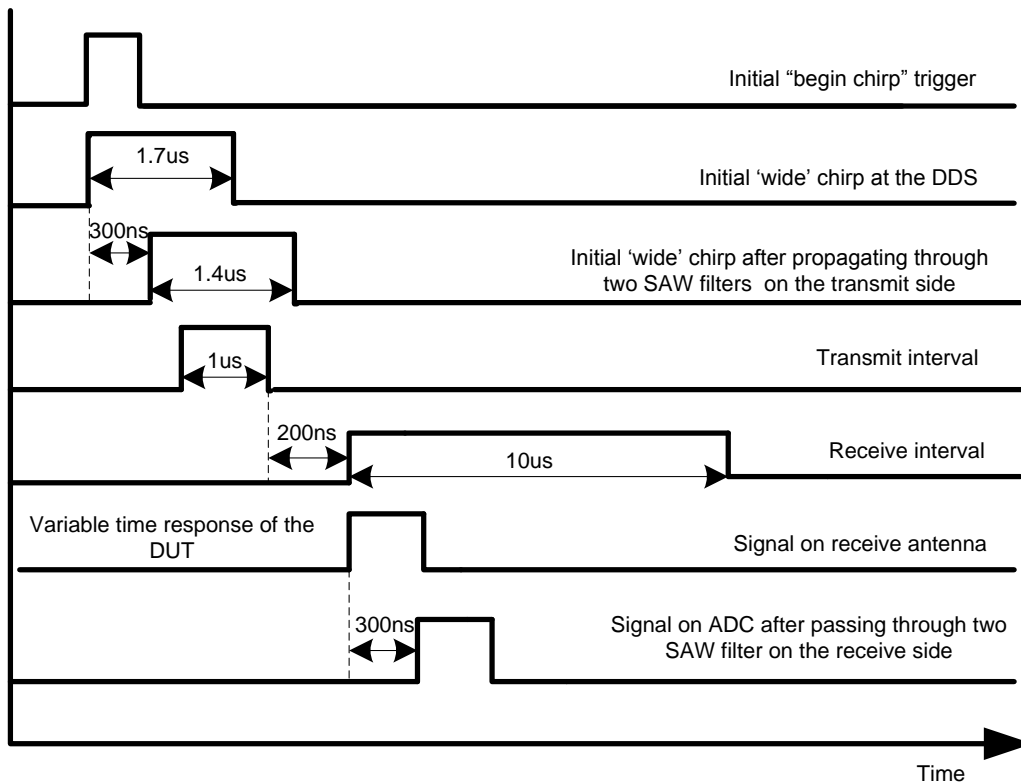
Initial “begin chirp” trigger

1.7us

Initial ‘wide’ chirp at the DDS

300ns

1.4us

Initial ‘wide’ chirp after propagating through two SAW filters on the transmit side

1us

Transmit interval

200ns

10us

Receive interval

Variable time response of the DUT

Signal on receive antenna

300ns

Signal on ADC after passing through two SAW filter on the receive side

Time